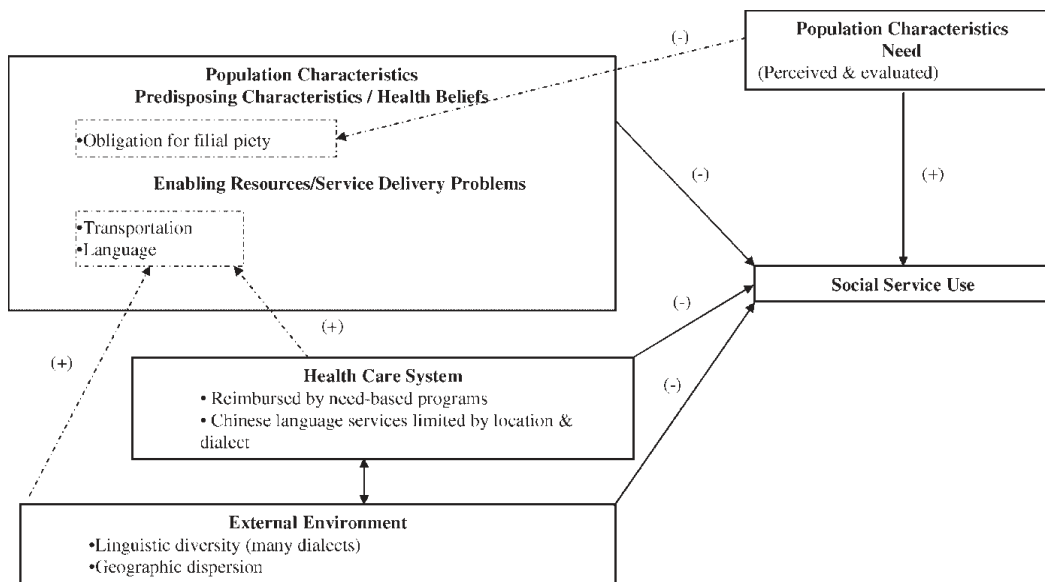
(-)

Population Characteristics
Need
(Perceived & evaluated)

Population Characteristics
Predisposing Characteristics / Health Beliefs

•Obligation for filial piety

Enabling Resources/Service Delivery Problems

•Transportation
•Language

(-)

(+)

Social Service Use

(-)

(+)

(+)

Health Care System
• Reimbursed by need-based programs
• Chinese language services limited by location & dialect

(-)

External Environment
•Linguistic diversity (many dialects)
•Geographic dispersion